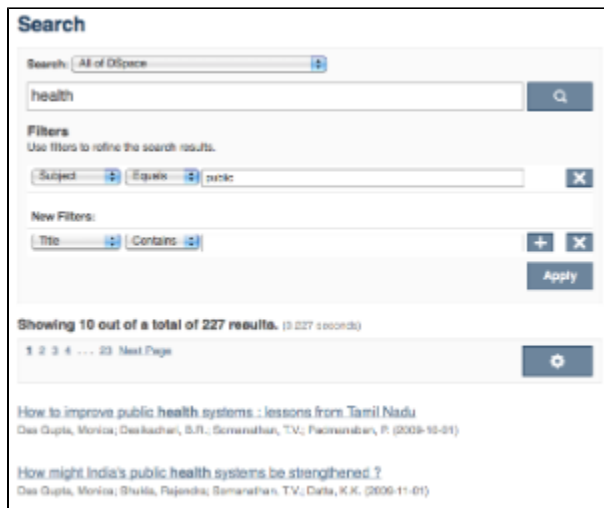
Search

Search: All of DSpace

health

Filters
Use filters to refine the search results.

Subject Equals public

New Filters:

Title Contains

Apply

Showing 10 out of a total of 227 results. (0.027 seconds)

1 2 3 4 . . . 23 Next Page

How to improve public health systems : lessons from Tamil Nadu
Das Gupta, Monica; Desikachari, B.R.; Somanathan, T.V.; Padmanaban, P. (2009-10-01)

How might India's public health systems be strengthened ?
Das Gupta, Monica; Shukla, Rajendra; Somanathan, T.V.; Datta, K.K. (2009-11-01)